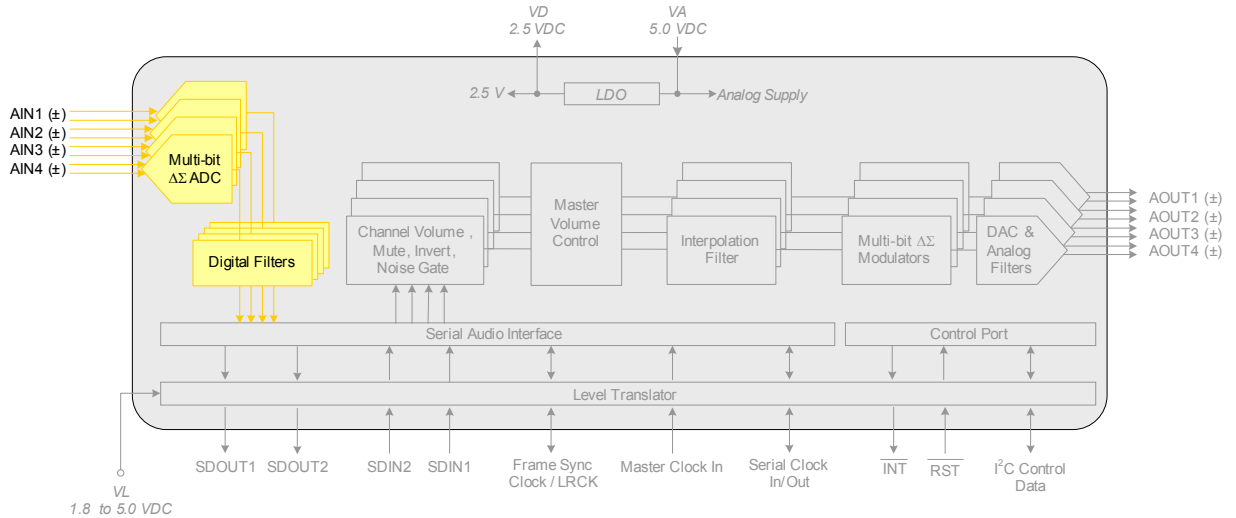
VD
2.5 VDC

VA
5.0 VDC

2.5 V

LDO

Analog Supply

AIN1 (±)
AIN2 (±)
AIN3 (±)
AIN4 (±)

Multi-bit
$\Delta\Sigma$ ADC

Digital Filters

Channel Volume , Mute, Invert, Noise Gate

Master Volume Control

Interpolation Filter

Multi-bit $\Delta\Sigma$ Modulators

DAC & Analog Filters

AOUT1 (±)
AOUT2 (±)
AOUT3 (±)
AOUT4 (±)

Serial Audio Interface

Control Port

Level Translator

SDOUT1

SDOUT2

SDIN2

SDIN1

Frame Sync Clock / LRCK

Master Clock In

Serial Clock In/Out

$\overline{INT}$

$\overline{RST}$

I$^2$C Control Data

VL
1.8 to 5.0 VDC